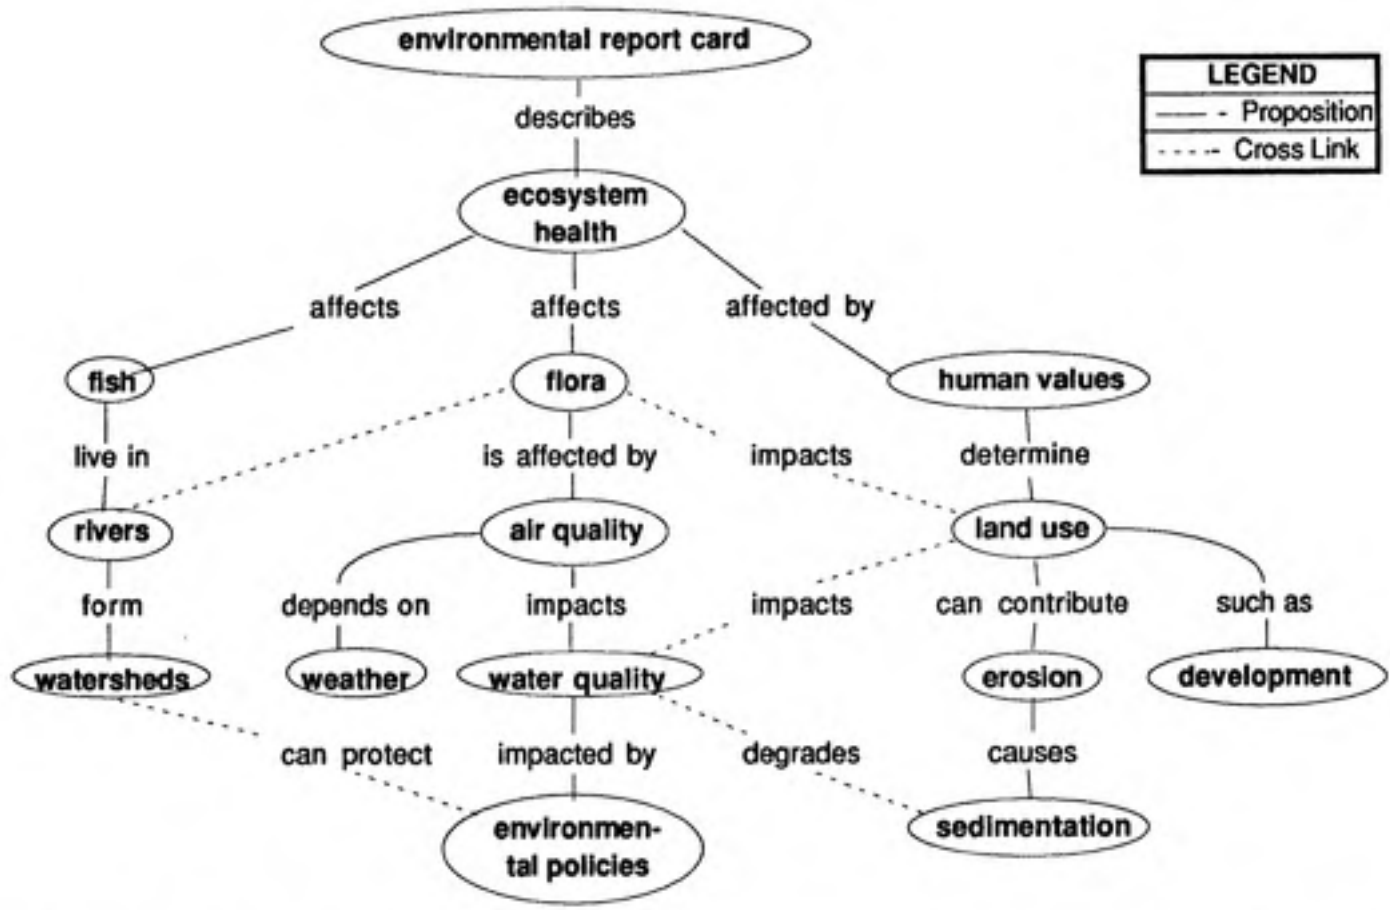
environmental report card

LEGEND
—— - Proposition
- - - - Cross Link

describes

ecosystem health

affects
affects
affected by

fish
flora
human values

live in
is affected by
impacts
determine

rivers
air quality
land use

form
depends on
impacts
impacts
can contribute
such as

watersheds
weather
water quality
erosion
development

can protect
impacted by
degrades
causes

environmental policies
sedimentation